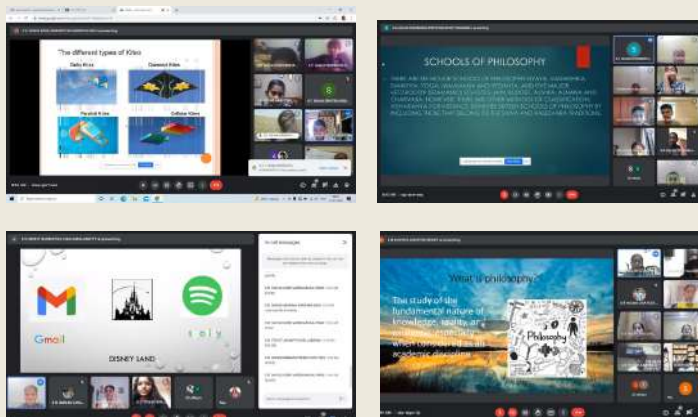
The different types of Kites

Delta Kites

Diamond Kites

Parafoil Kites

Cellular Kites

SCHOOLS OF PHILOSOPHY

THERE ARE SIX MAJOR SCHOOLS OF PHILOSOPHY NYAYA, VAISHESHIKA, SAMKHYA, YOGA, MIMAMSA AND VEDANTA, AND FIVE MAJOR HETERODOX SCHOOLS—JAIN, BUDDHIST, AJIVIKA, AJÑANA, AND CHARVAKA. HOWEVER, THERE ARE OTHER METHODS OF CLASSIFICATION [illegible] SCHOOLS OF PHILOSOPHY BY INCLUDING THOSE THAT BELONG TO THE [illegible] TRADITIONS.

In-call messages

Gmail

DISNEY LAND

What is philosophy?

The study of the fundamental nature of knowledge, reality, and existence, especially when considered as an academic discipline.

Philosophy